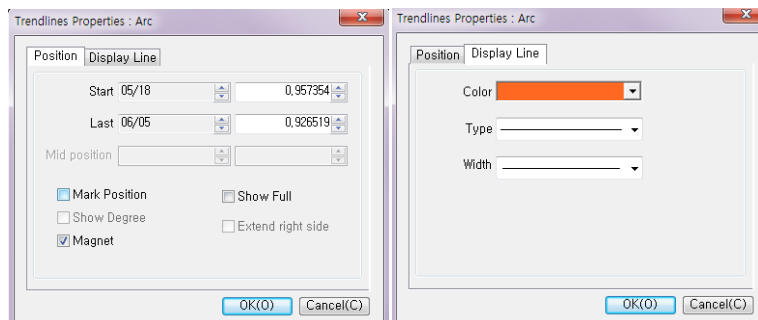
Trendlines Properties : Arc

Position | Display Line

Start 05/18 0,957354

Last 06/05 0,926519

Mid position

Mark Position

Show Full

Show Degree

Extend right side

Magnet

OK(O) Cancel(C)

Trendlines Properties : Arc

Position | Display Line

Color

Type

Width

OK(O) Cancel(C)